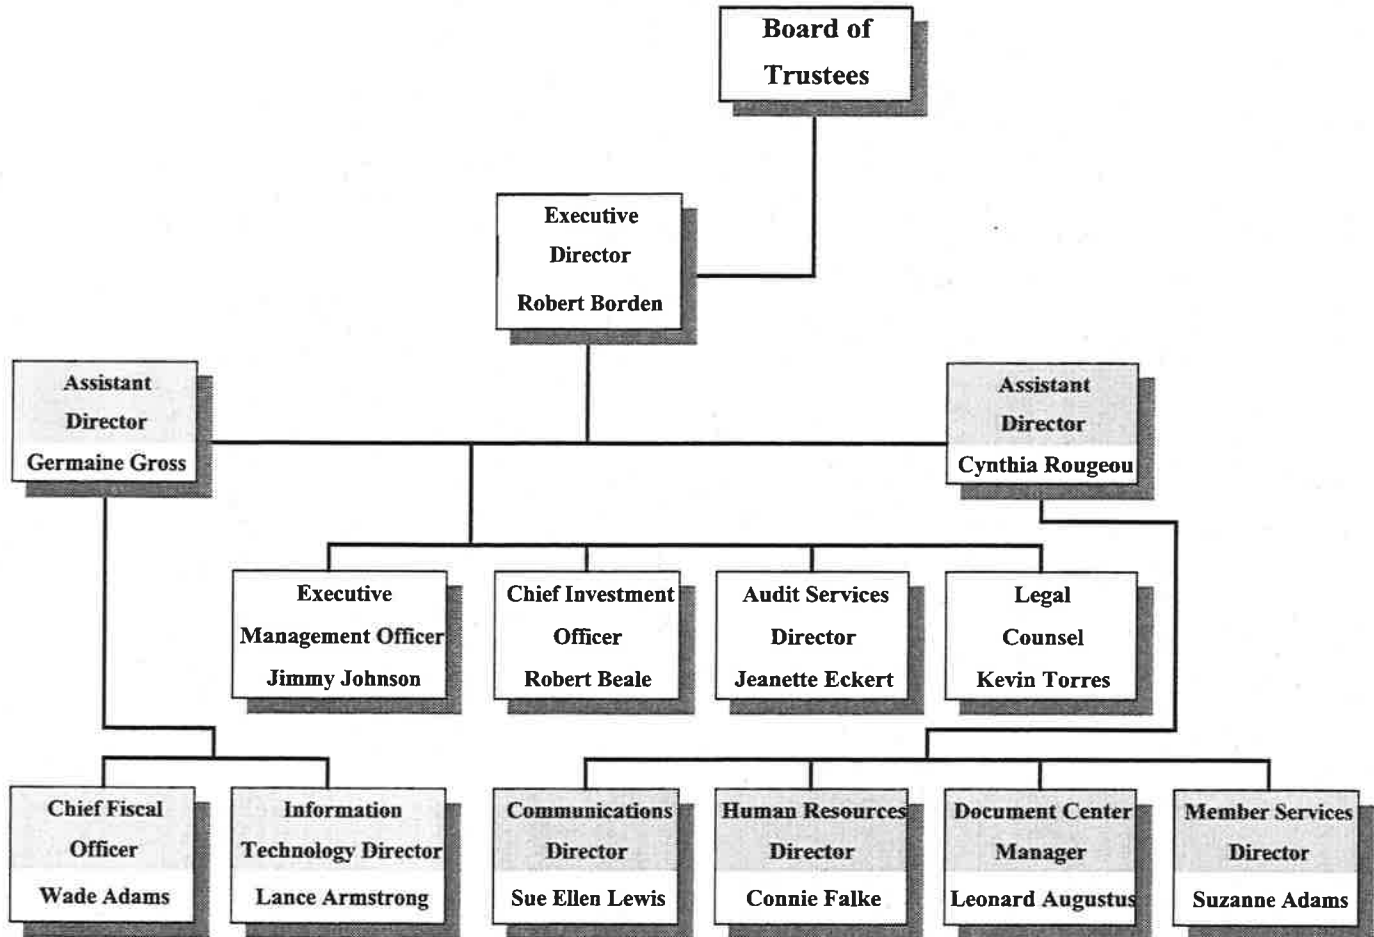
Board of Trustees

Executive Director
Robert Borden

Assistant Director
Germaine Gross

Assistant Director
Cynthia Rougeou

Executive Management Officer
Jimmy Johnson

Chief Investment Officer
Robert Beale

Audit Services Director
Jeanette Eckert

Legal Counsel
Kevin Torres

Chief Fiscal Officer
Wade Adams

Information Technology Director
Lance Armstrong

Communications Director
Sue Ellen Lewis

Human Resources Director
Connie Falke

Document Center Manager
Leonard Augustus

Member Services Director
Suzanne Adams